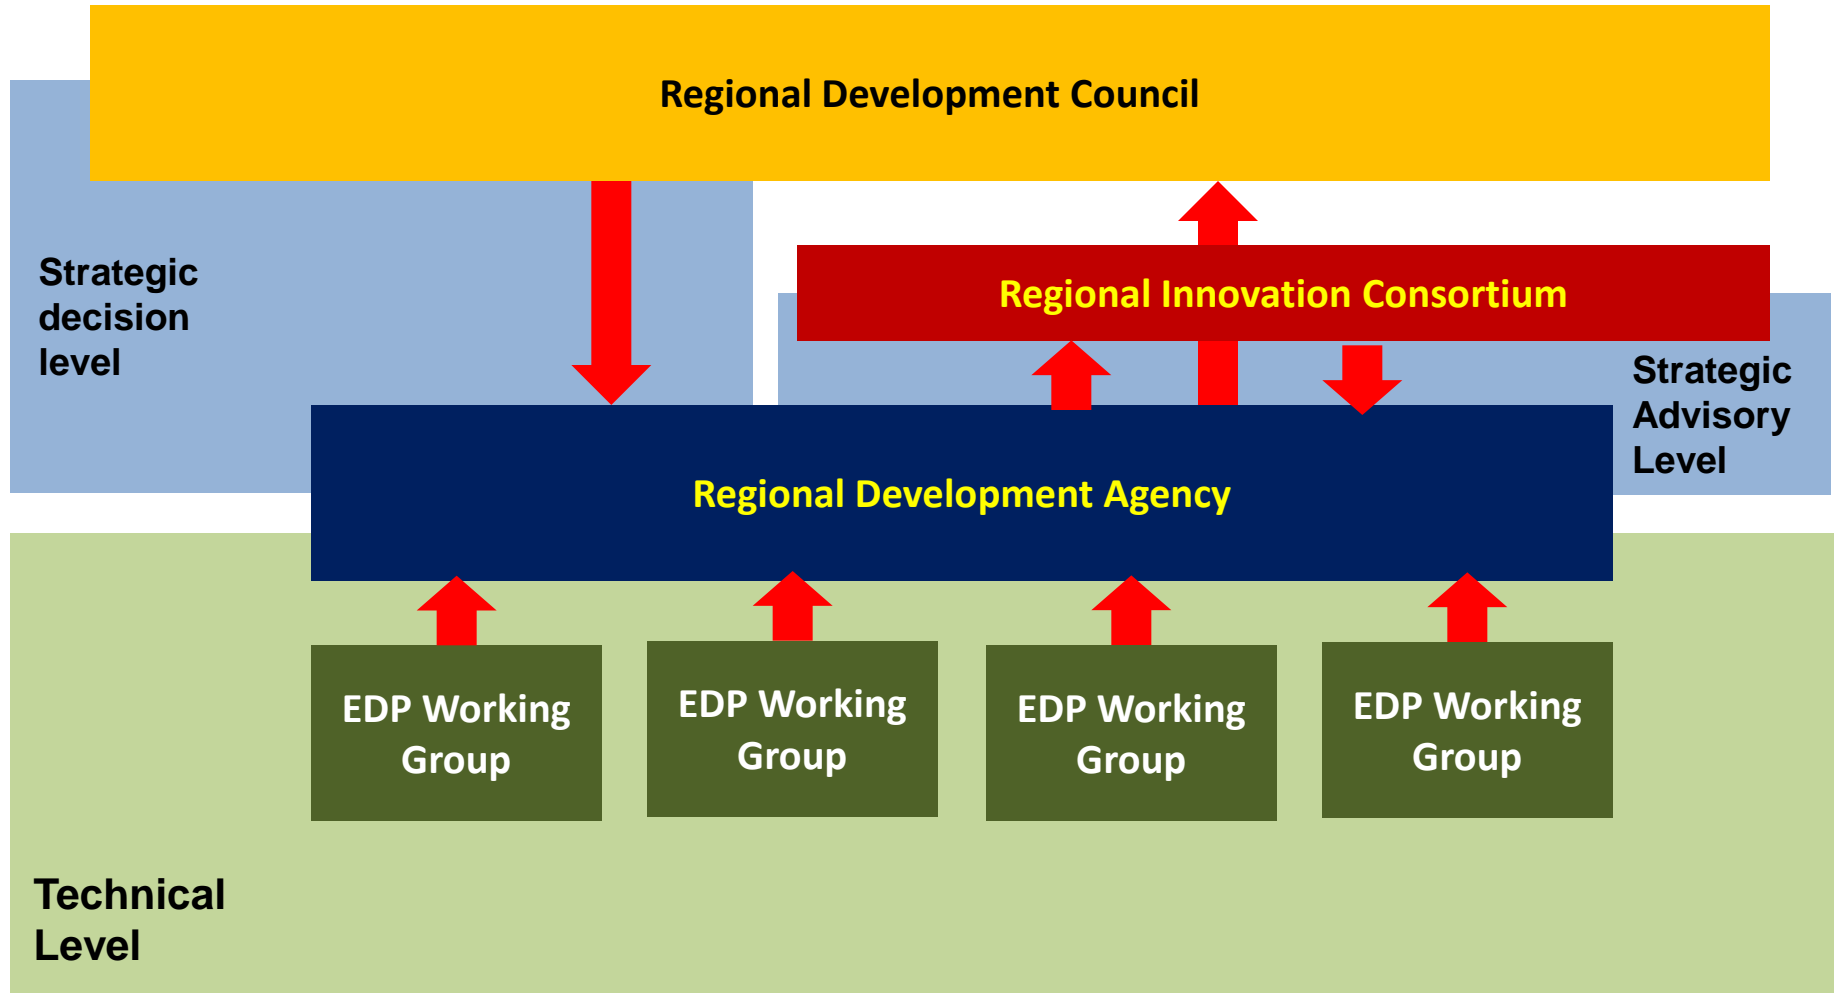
Regional Development Council

Strategic decision level

Regional Innovation Consortium

Strategic Advisory Level

Regional Development Agency

EDP Working Group

EDP Working Group

EDP Working Group

EDP Working Group

Technical Level